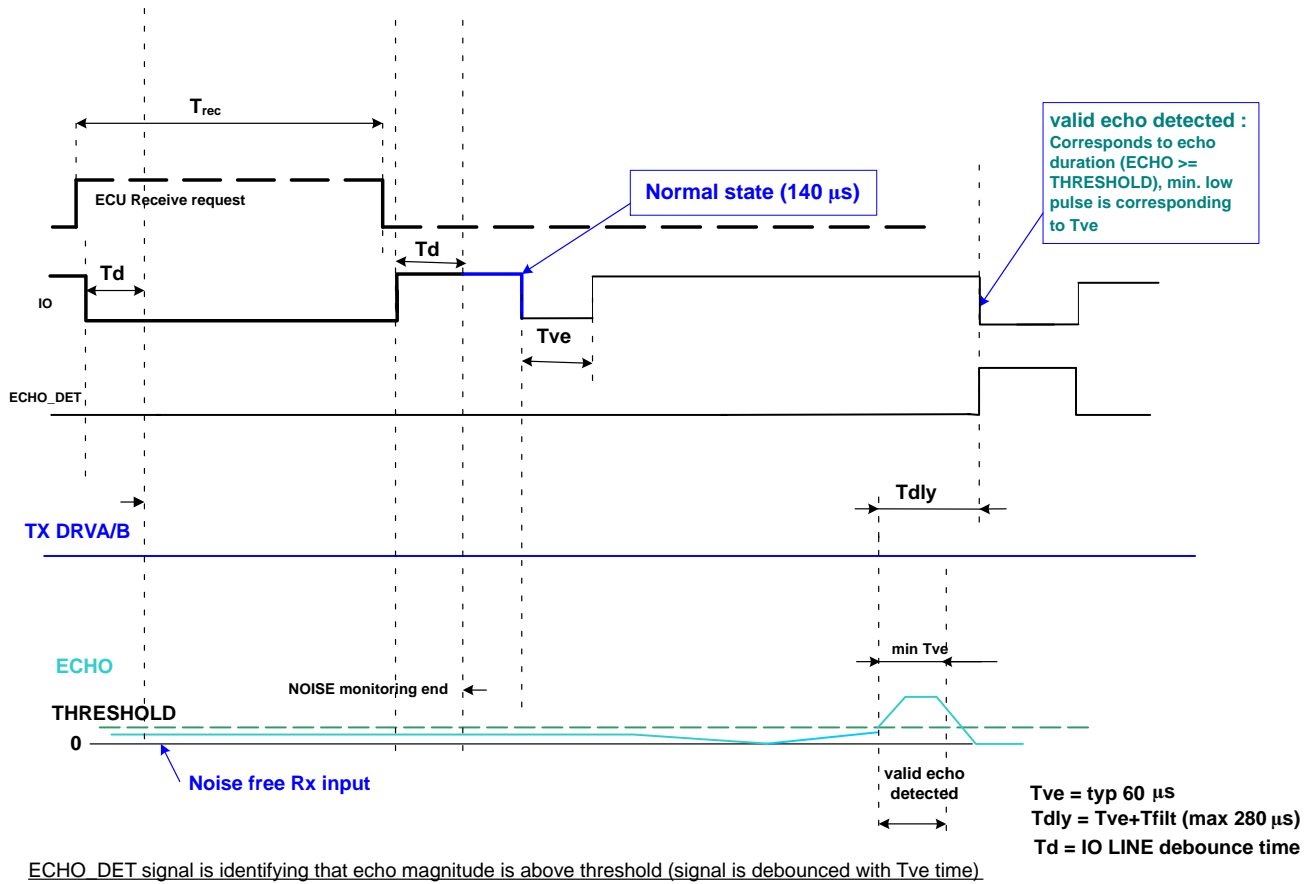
$T_{rec}$

valid echo detected : Corresponds to echo duration (ECHO >= THRESHOLD), min. low pulse is corresponding to Tve

ECU Receive request

Normal state (140 μs)

Td

Td

IO

Tve

ECHO_DET

Tdly

TX DRVA/B

ECHO

min Tve

NOISE monitoring end

THRESHOLD

0

Noise free Rx input

valid echo detected

Tve = typ 60 μs
Tdly = Tve+Tfilt (max 280 μs)
Td = IO LINE debounce time

ECHO_DET signal is identifying that echo magnitude is above threshold (signal is debounced with Tve time)